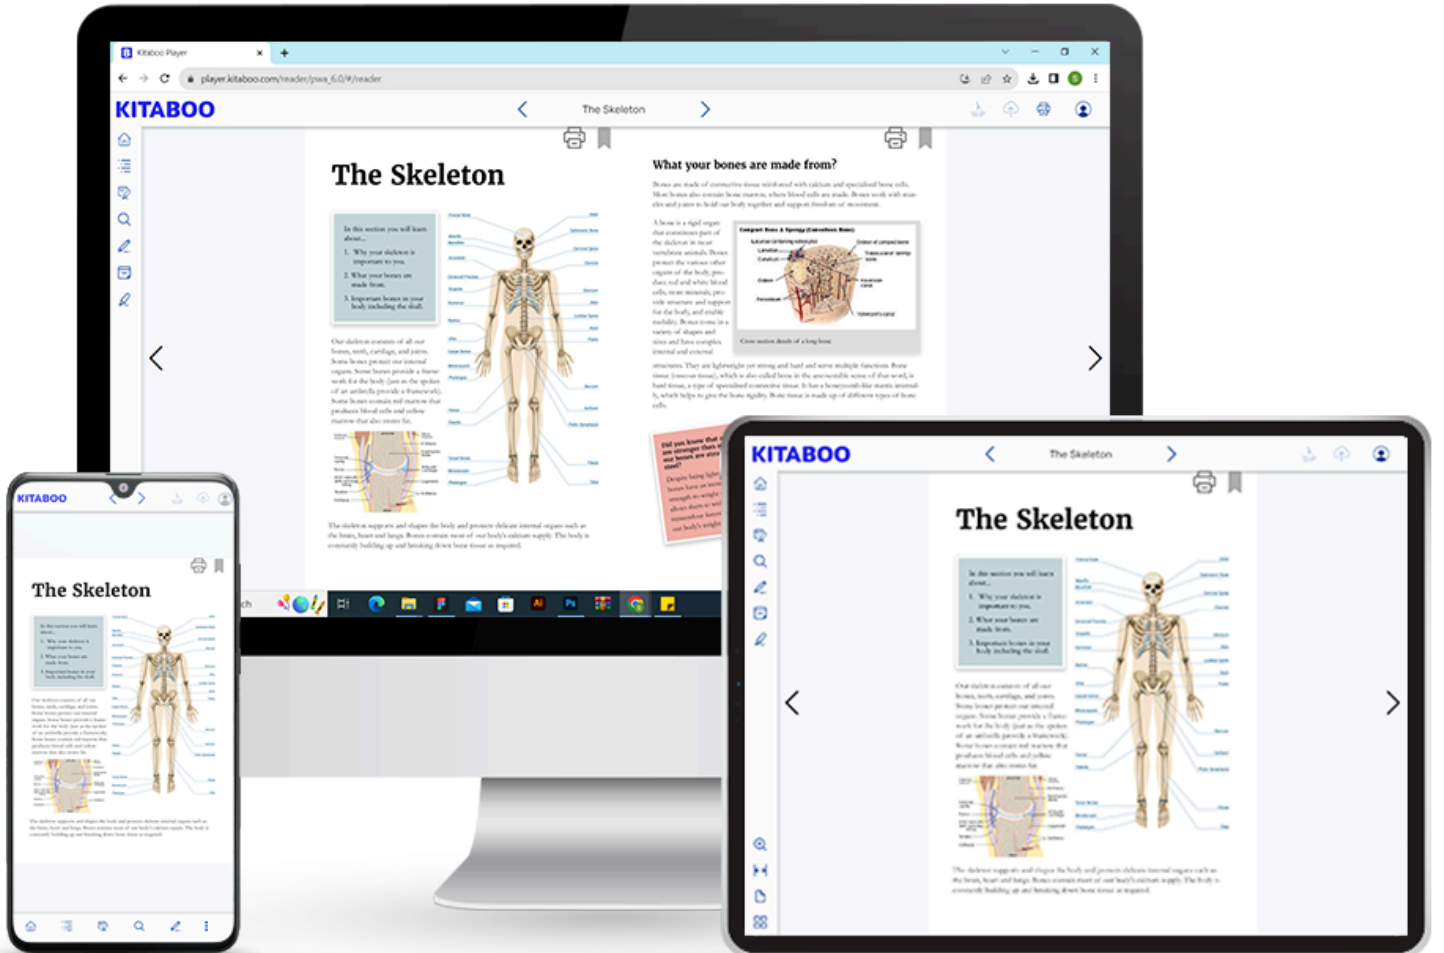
Kitaboo Player

player.kitaboo.com/reader/pwa_6.0/#/reader

KITABOO

The Skeleton

The Skeleton

In this section you will learn about...
1. Why your skeleton is important to you.
2. What your bones are made from.
3. Important bones in your body including the skull.

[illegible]

What your bones are made from?

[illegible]

Compact Bone & Spongy (Cancellous Bone)

Cross section details of a long bone

Did you know that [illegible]

KITABOO

The Skeleton

The Skeleton

In this section you will learn about...
1. Why your skeleton is important to you.
2. What your bones are made from.
3. Important bones in your body including the skull.

KITABOO

The Skeleton

In this section you will learn about...
1. Why your skeleton is important to you.
2. What your bones are made from.
3. Important bones in your body including the skull.